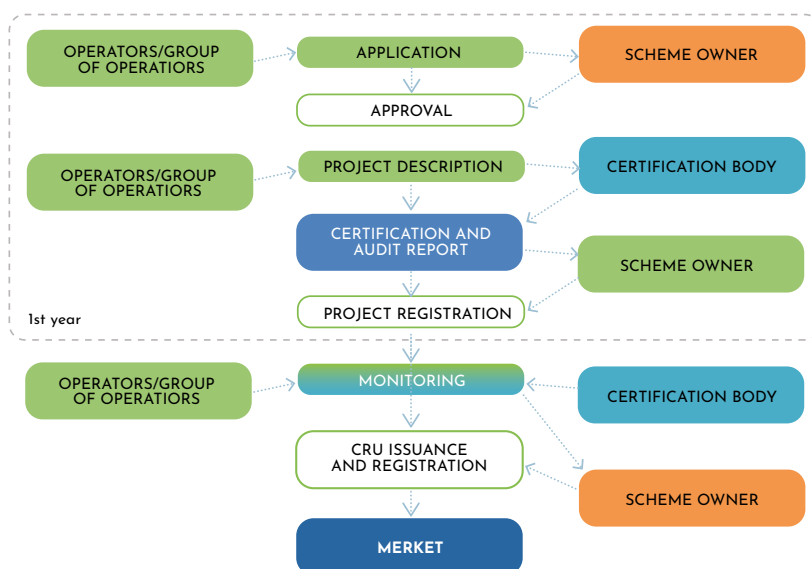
OPERATORS/GROUP OF OPERATIORS

APPLICATION

SCHEME OWNER

APPROVAL

OPERATORS/GROUP OF OPERATIORS

PROJECT DESCRIPTION

CERTIFICATION BODY

CERTIFICATION AND AUDIT REPORT

SCHEME OWNER

PROJECT REGISTRATION

1st year

OPERATORS/GROUP OF OPERATIORS

MONITORING

CERTIFICATION BODY

CRU ISSUANCE AND REGISTRATION

SCHEME OWNER

MERKET